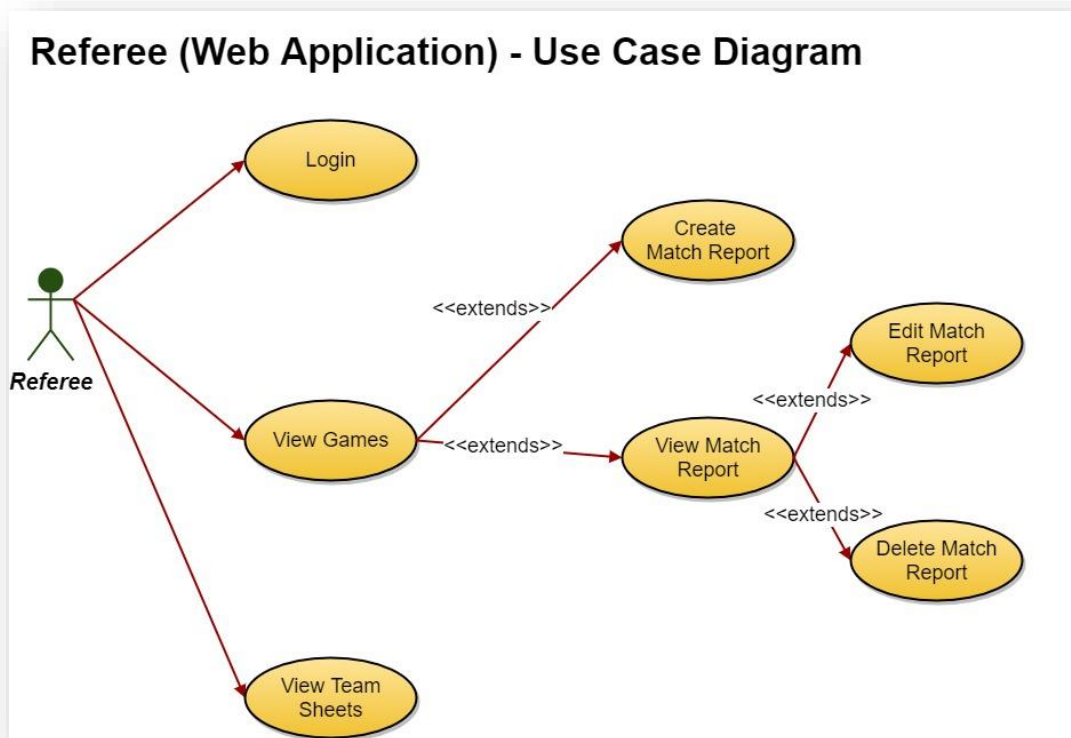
Referee (Web Application) - Use Case Diagram

Login

Create Match Report

<<extends>>

Edit Match Report

Referee

<<extends>>

View Games

<<extends>>

View Match Report

<<extends>>

Delete Match Report

View Team Sheets